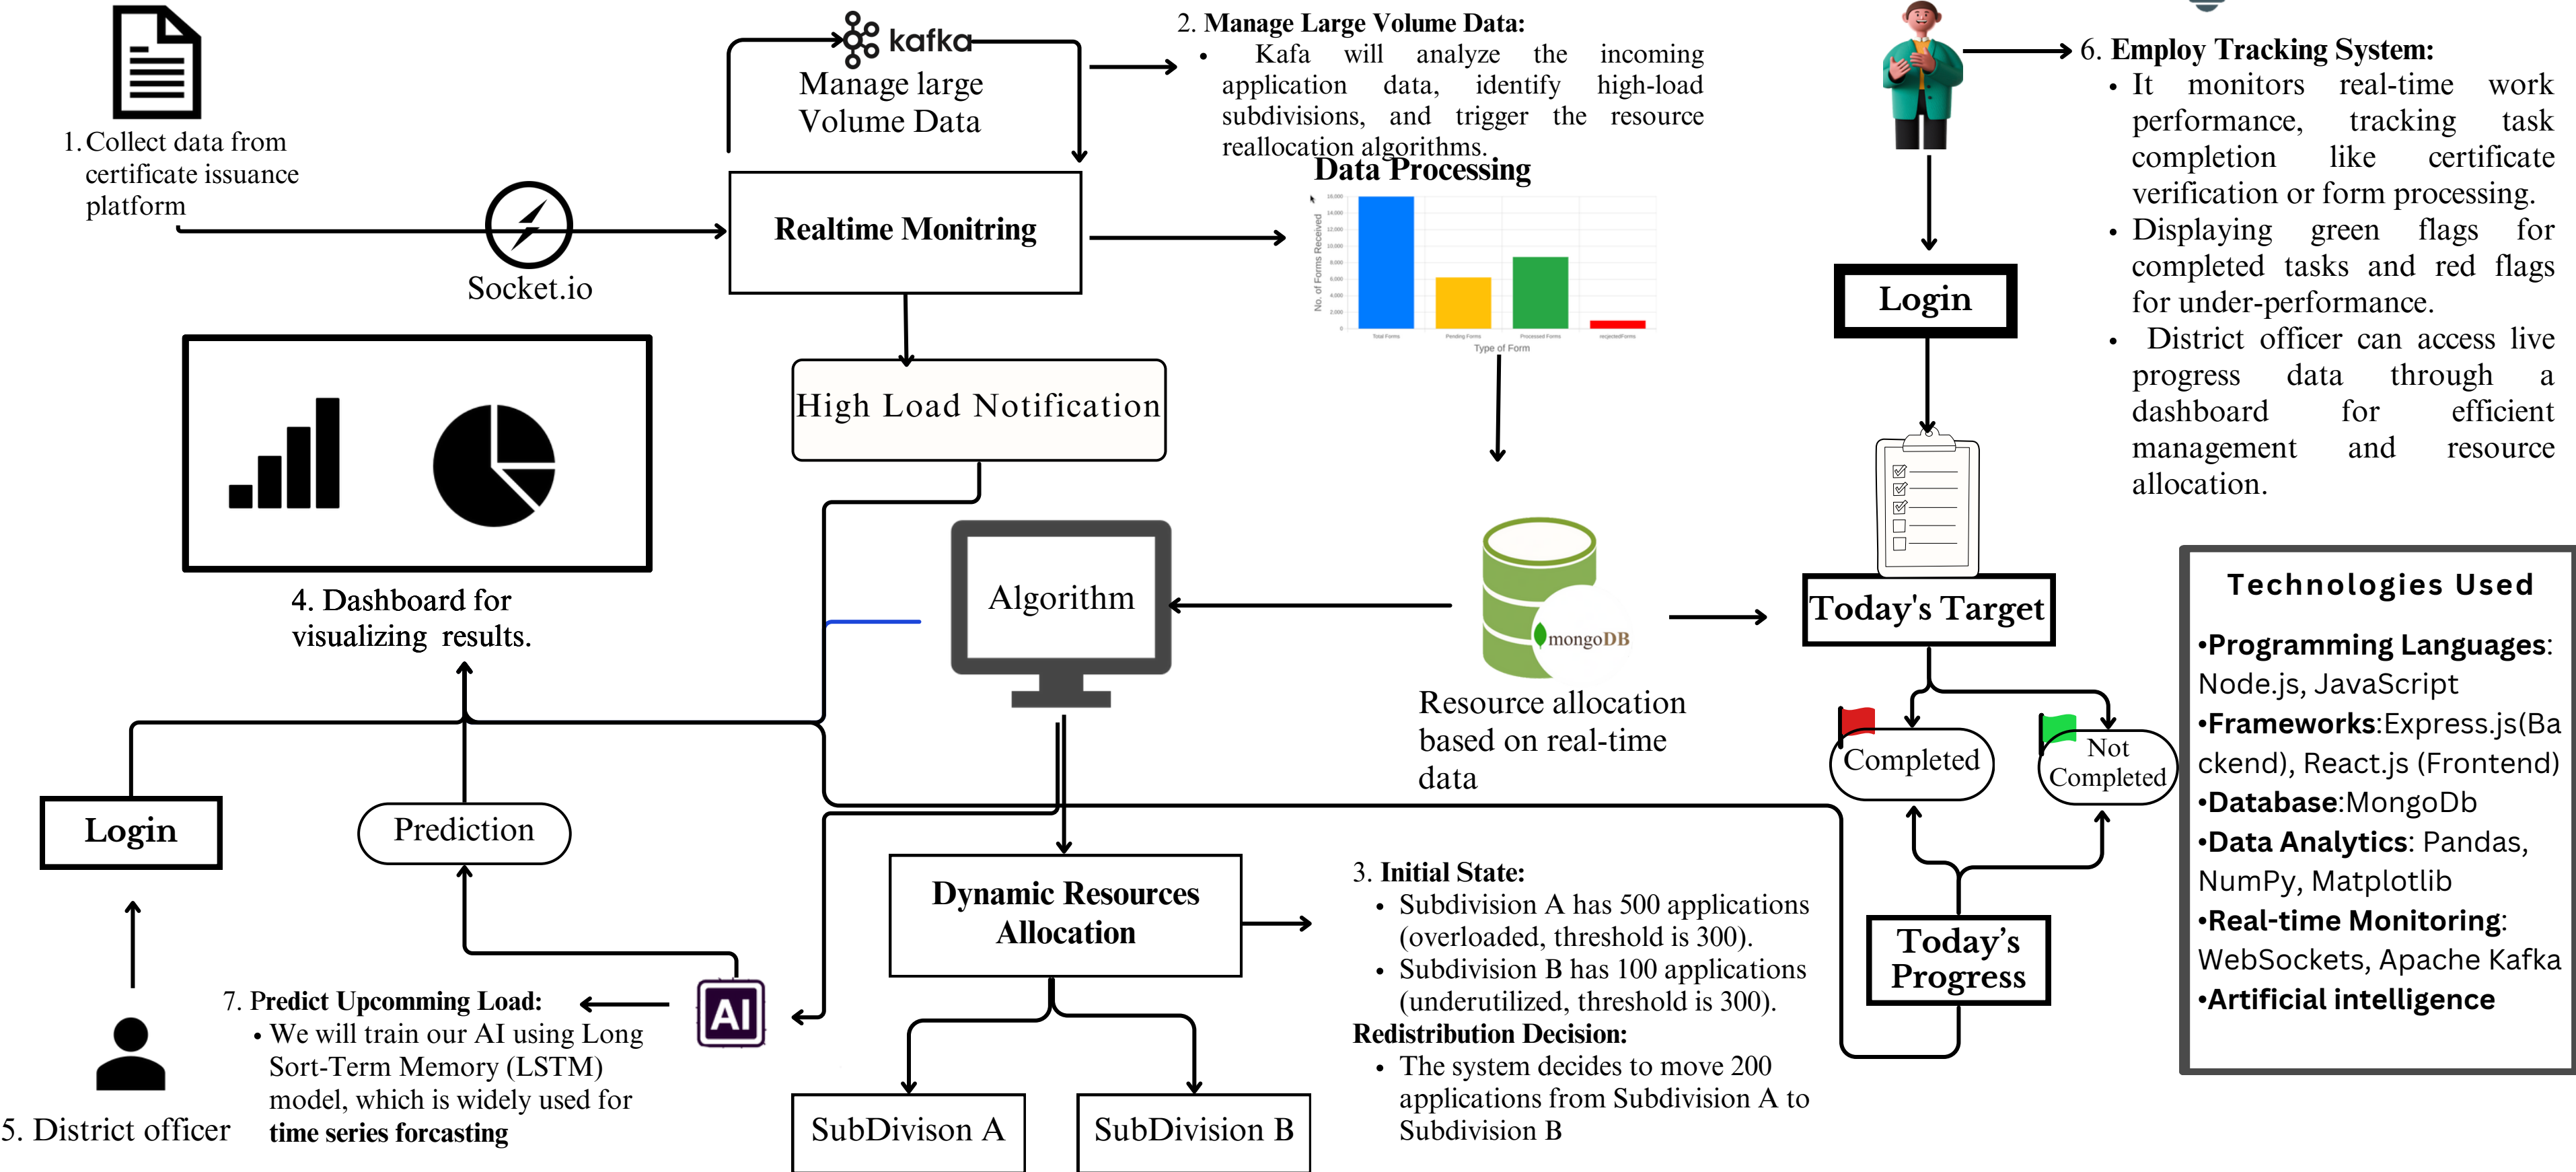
1. Collect data from certificate issuance platform

kafka
Manage large Volume Data

2. Manage Large Volume Data:
• Kafa will analyze the incoming application data, identify high-load subdivisions, and trigger the resource reallocation algorithms.

Data Processing

No. of Forms Received
Type of Form
Total Forms
Pending Forms
Processed Forms
rejectedForms

6. Employ Tracking System:
• It monitors real-time work performance, tracking task completion like certificate verification or form processing.
• Displaying green flags for completed tasks and red flags for under-performance.
• District officer can access live progress data through a dashboard for efficient management and resource allocation.

Socket.io

Realtime Monitring

Login

High Load Notification

4. Dashboard for visualizing results.

Algorithm

mongoDB

Resource allocation based on real-time data

Today's Target

Completed

Not Completed

Technologies Used
•Programming Languages: Node.js, JavaScript
•Frameworks:Express.js(Backend), React.js (Frontend)
•Database:MongoDb
•Data Analytics: Pandas, NumPy, Matplotlib
•Real-time Monitoring: WebSockets, Apache Kafka
•Artificial intelligence

Login

Prediction

Dynamic Resources Allocation

3. Initial State:
• Subdivision A has 500 applications (overloaded, threshold is 300).
• Subdivision B has 100 applications (underutilized, threshold is 300).
Redistribution Decision:
• The system decides to move 200 applications from Subdivision A to Subdivision B

Today's Progress

7. Predict Upcomming Load:
• We will train our AI using Long Sort-Term Memory (LSTM) model, which is widely used for time series forcasting

AI

5. District officer

SubDivison A

SubDivison B